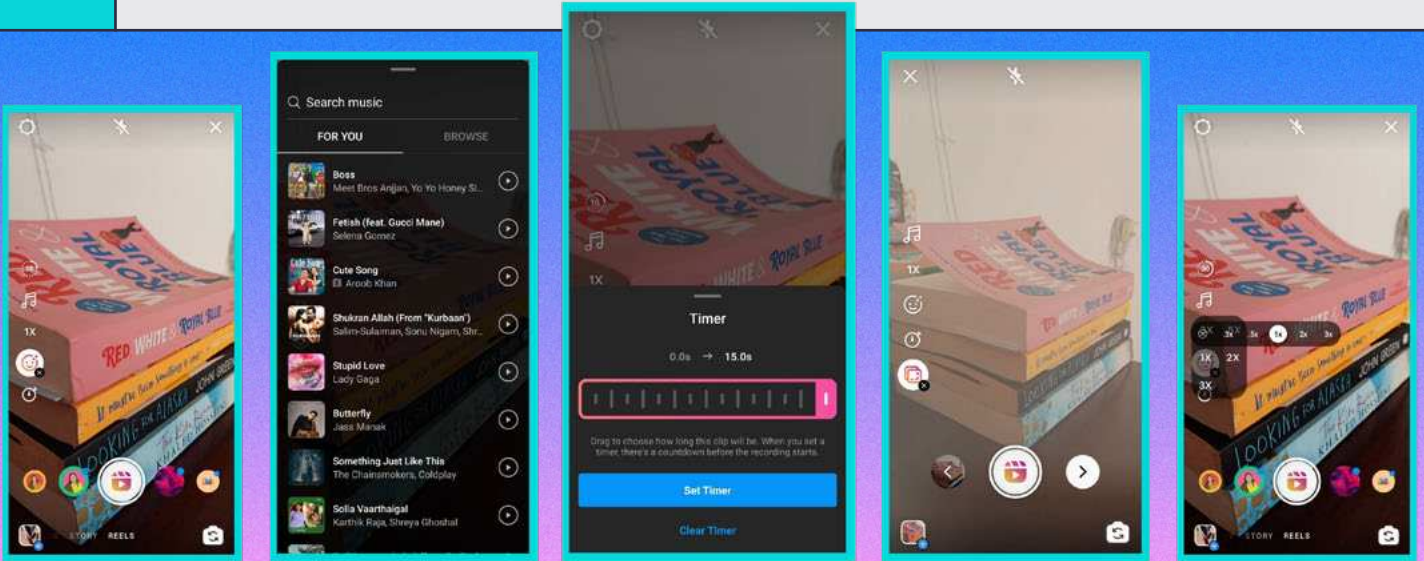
1X

STORY REELS

Search music

FOR YOU BROWSE

Boss
Meet Bros Anjjan, Yo Yo Honey Si...

Fetish (feat. Gucci Mane)
Selena Gomez

Cute Song
Aroob Khan

Shukran Allah (From "Kurbaan")
Salim-Sulaiman, Sonu Nigam, Shr...

Stupid Love
Lady Gaga

Butterfly
Jass Manak

Something Just Like This
The Chainsmokers, Coldplay

Solla Vaarthaigal
Karthik Raja, Shreya Ghoshal

1X

Timer

0.0s → 15.0s

Drag to choose how long this clip will be. When you set a timer, there's a countdown before the recording starts.

Set Timer

Clear Timer

1X

.3x .5x 1x 2x 3x

1X 2X 3X

STORY REELS